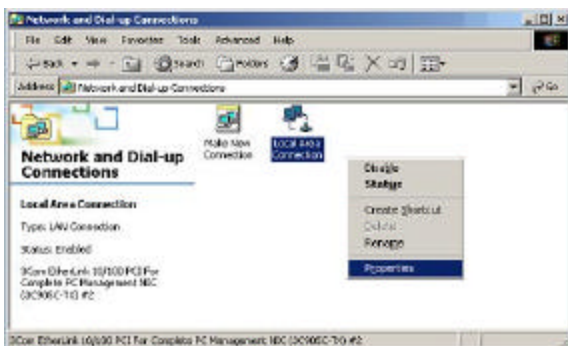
Network and Dial-up Connections

File Edit View Favorites Tools Advanced Help

Back Search Folders

Address Network and Dial-up Connections

Go

Network and Dial-up Connections

Make New Connection

Local Area Connection

Disable
Status

Create Shortcut
Delete
Rename

Properties

Local Area Connection

Type: LAN Connection

Status: Enabled

3Com EtherLink 10/100 PCI For Complete PC Management NIC (3C905C-TX) #2

3Com EtherLink 10/100 PCI For Complete PC Management NIC (3C905C-TX) #2